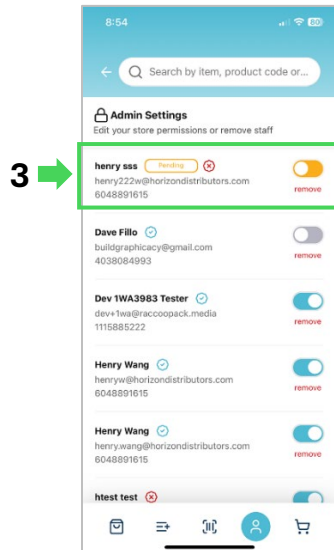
8:54

80

Search by item, product code or...

Admin Settings
Edit your store permissions or remove staff

3

henry sss Pending
henry222w@horizondistributors.com
6048891615
remove

Dave Fillo
buildgraphicacy@gmail.com
4038084993
remove

Dev 1WA3983 Tester
dev+1wa@raccoopack.media
1115885222
remove

Henry Wang
henryw@horizondistributors.com
6048891615
remove

Henry Wang
henry.wang@horizondistributors.com
6048891615
remove

htest test